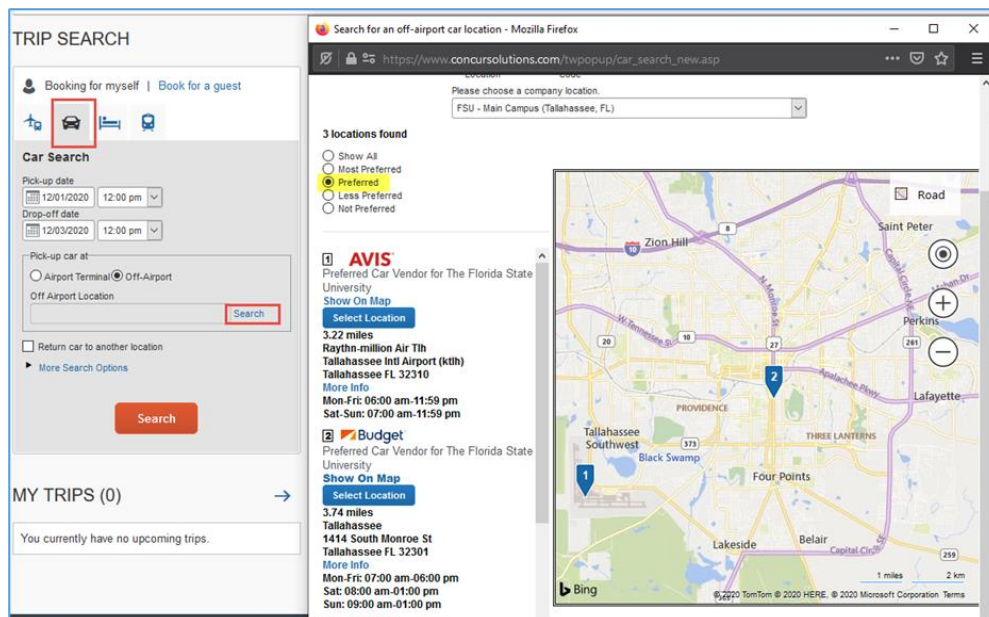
TRIP SEARCH

Booking for myself | Book for a guest

Car Search

Pick-up date
12/01/2020 12:00 pm
Drop-off date
12/03/2020 12:00 pm

Pick-up car at
Airport Terminal Off-Airport
Off Airport Location
Search

Return car to another location
More Search Options

Search

MY TRIPS (0)

You currently have no upcoming trips.

Search for an off-airport car location - Mozilla Firefox

https://www.concursolutions.com/twpopup/car_search_new.asp

Please choose a company location.
FSU - Main Campus (Tallahassee, FL)

3 locations found

Show All
Most Preferred
Preferred
Less Preferred
Not Preferred

1 AVIS
Preferred Car Vendor for The Florida State University
Show On Map
Select Location
3.22 miles
Raythn-million Air Tlh
Tallahassee Intl Airport (ktlh)
Tallahassee FL 32310
More Info
Mon-Fri: 06:00 am-11:59 pm
Sat-Sun: 07:00 am-11:59 pm

2 Budget
Preferred Car Vendor for The Florida State University
Show On Map
Select Location
3.74 miles
Tallahassee
1414 South Monroe St
Tallahassee FL 32301
More Info
Mon-Fri: 07:00 am-06:00 pm
Sat: 08:00 am-01:00 pm
Sun: 09:00 am-01:00 pm

Road
Zion Hill
Saint Peter
Perkins
Lafayette
PROVIDENCE
THREE LANTERNS
Tallahassee Southwest
Black Swamp
Four Points
Lakeside
Belair
Capital Cir
Apalachee Pkwy
1
2
10
20
27
261
373
259
1 miles
2 km
Bing
© 2020 TomTom © 2020 HERE, © 2020 Microsoft Corporation Terms